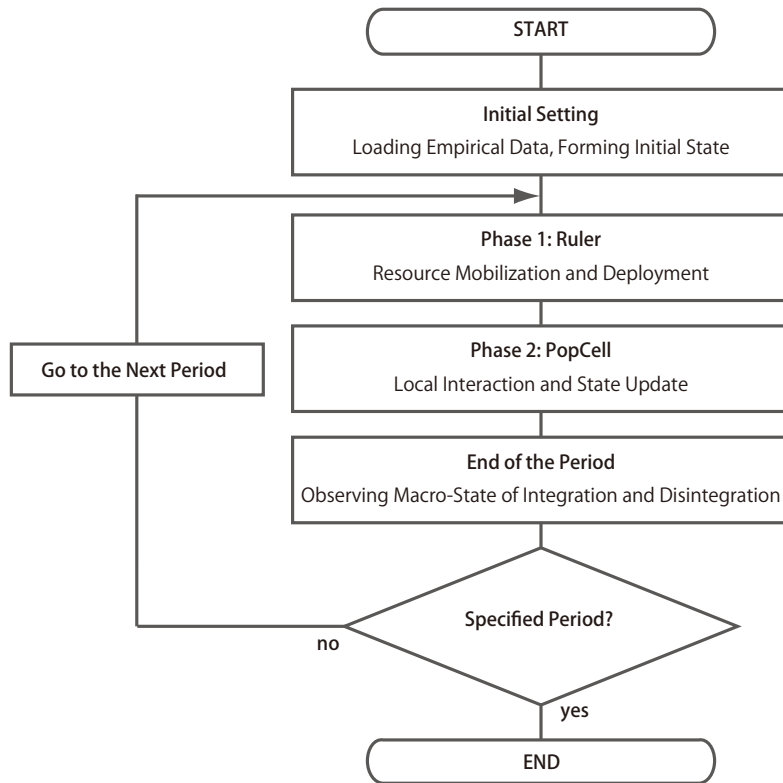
START

Initial Setting
Loading Empirical Data, Forming Initial State

Phase 1: Ruler
Resource Mobilization and Deployment

Go to the Next Period

Phase 2: PopCell
Local Interaction and State Update

End of the Period
Observing Macro-State of Integration and Disintegration

Specified Period?

no

yes

END